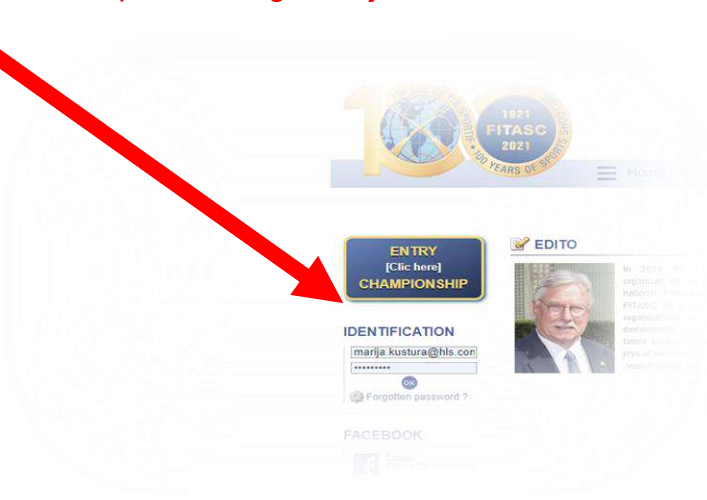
1921
FITASC
2021
100 YEARS OF SPORTS

Home

ENTRY
[Clic here]
CHAMPIONSHIP

EDITO

In 2021 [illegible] organize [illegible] national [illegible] FITASC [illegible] organizations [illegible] demonstrate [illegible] talent. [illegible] joys of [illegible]

IDENTIFICATION

marija.kustura@hls.con

•••••••••

OK

Forgotten password ?

FACEBOOK